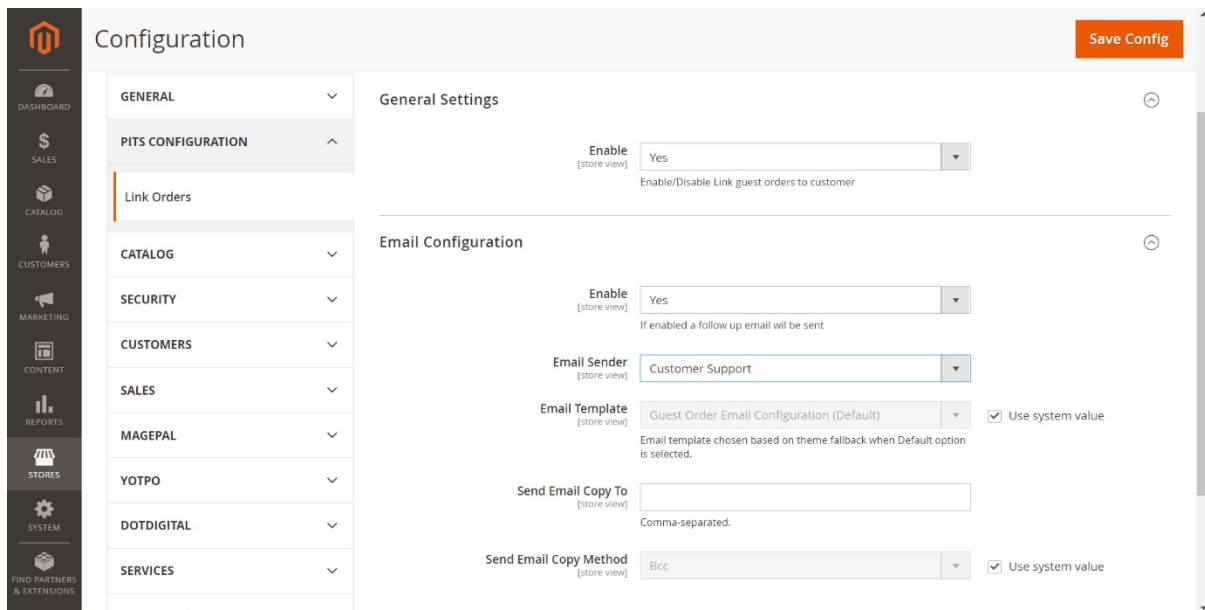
DASHBOARD
SALES
CATALOG
CUSTOMERS
MARKETING
CONTENT
REPORTS
STORES
SYSTEM
FIND PARTNERS & EXTENSIONS

Configuration

Save Config

GENERAL
PITS CONFIGURATION
Link Orders
CATALOG
SECURITY
CUSTOMERS
SALES
MAGEPAL
YOTPO
DOTDIGITAL
SERVICES

General Settings

Enable
[store view]
Yes
Enable/Disable Link guest orders to customer

Email Configuration

Enable
[store view]
Yes
If enabled a follow up email wil be sent

Email Sender
[store view]
Customer Support

Email Template
[store view]
Guest Order Email Configuration (Default)
Use system value
Email template chosen based on theme fallback when Default option is selected.

Send Email Copy To
[store view]
Comma-separated.

Send Email Copy Method
[store view]
Bcc
Use system value